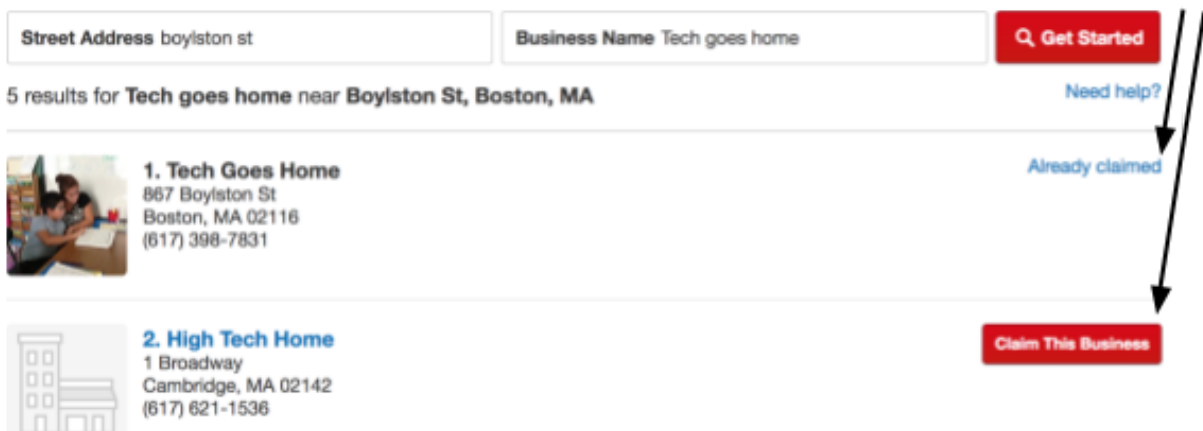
Street Address boylston st

Business Name Tech goes home

Get Started

5 results for **Tech goes home** near **Boylston St, Boston, MA**

Need help?

1. Tech Goes Home
867 Boylston St
Boston, MA 02116
(617) 398-7831

Already claimed

2. High Tech Home
1 Broadway
Cambridge, MA 02142
(617) 621-1536

Claim This Business